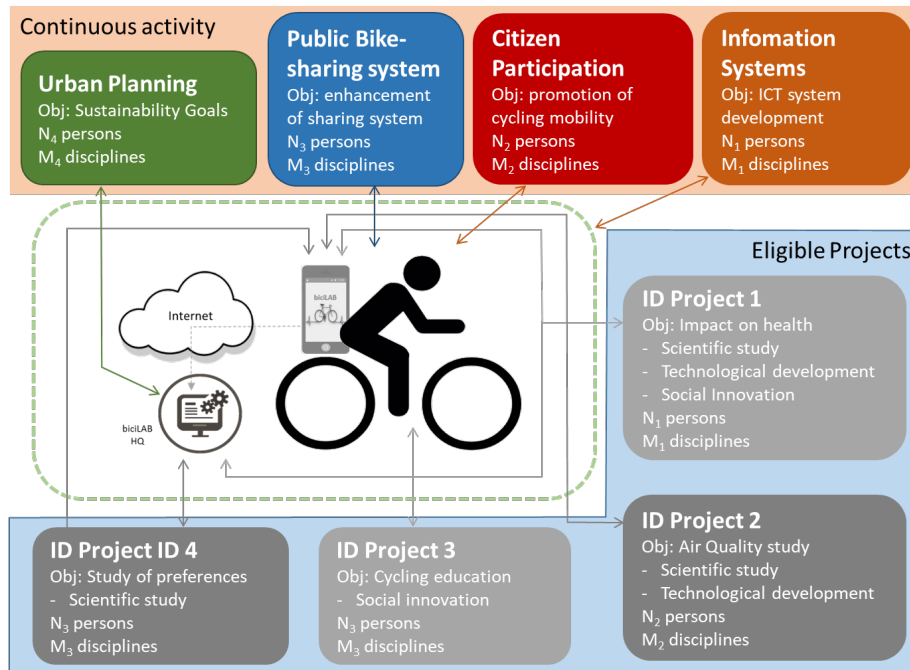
Continuous activity

Urban Planning
Obj: Sustainability Goals
$N_4$ persons
$M_4$ disciplines

Public Bike-sharing system
Obj: enhancement of sharing system
$N_3$ persons
$M_3$ disciplines

Citizen Participation
Obj: promotion of cycling mobility
$N_2$ persons
$M_2$ disciplines

Infomation Systems
Obj: ICT system development
$N_1$ persons
$M_1$ disciplines

Eligible Projects

Internet

biciLAB

biciLAB HQ

ID Project 1
Obj: Impact on health
- Scientific study
- Technological development
- Social Innovation
$N_1$ persons
$M_1$ disciplines

ID Project 2
Obj: Air Quality study
- Scientific study
- Technological development
$N_2$ persons
$M_2$ disciplines

ID Project ID 4
Obj: Study of preferences
- Scientific study
$N_3$ persons
$M_3$ disciplines

ID Project 3
Obj: Cycling education
- Social innovation
$N_3$ persons
$M_3$ disciplines